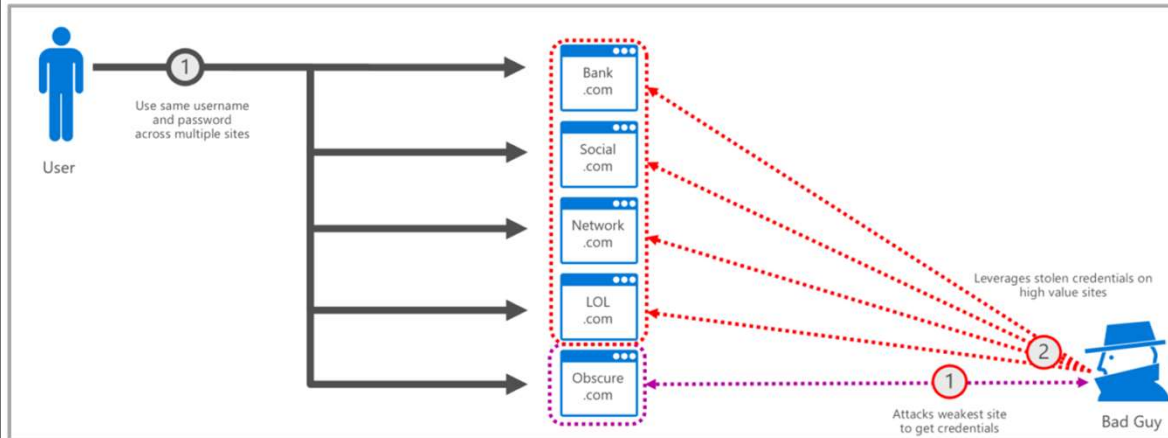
User

1

Use same username and password across multiple sites

Bank .com

Social .com

Network .com

LOL .com

Obscure .com

Leverages stolen credentials on high value sites

2

1

Attacks weakest site to get credentials

Bad Guy